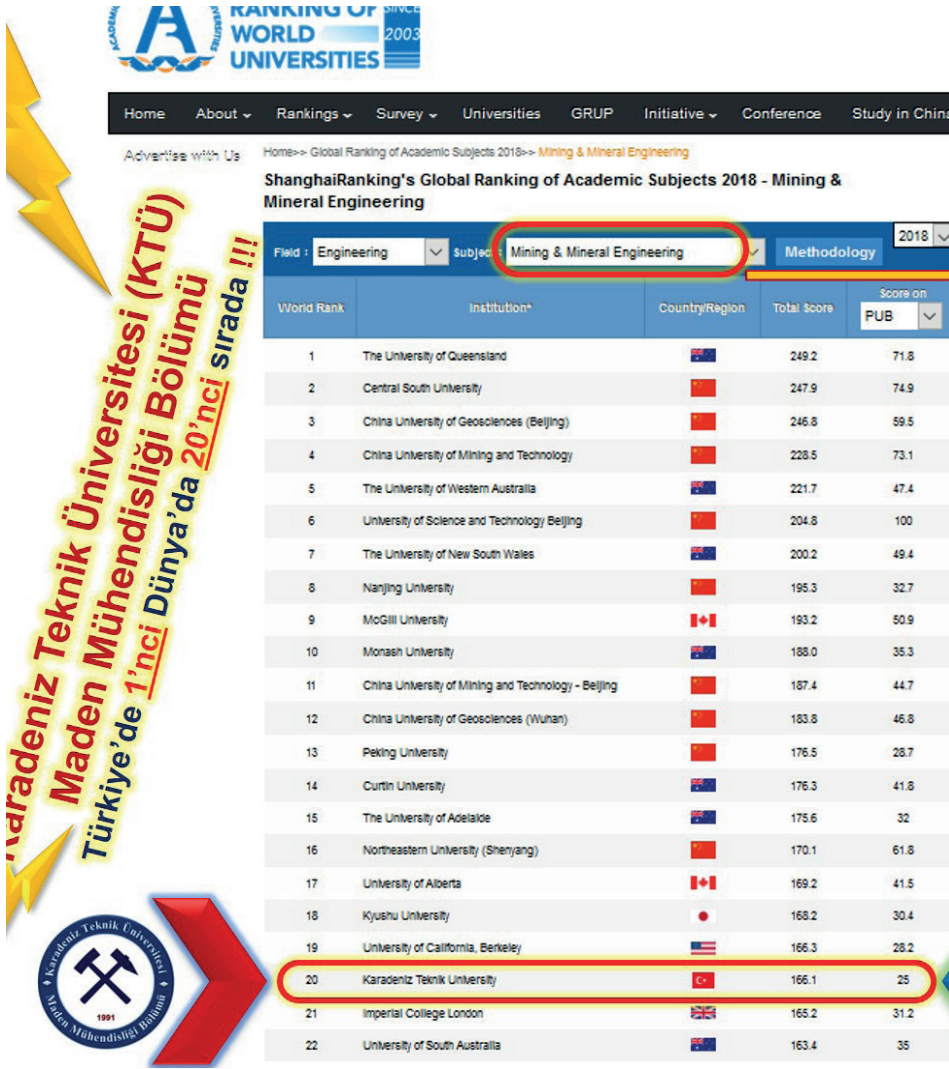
RANKING OF WORLD UNIVERSITIES SINCE 2003

Home | About | Rankings | Survey | Universities | GRUP | Initiative | Conference | Study in China

Advertise with Us

Home>> Global Ranking of Academic Subjects 2018>> Mining & Mineral Engineering

ShanghaiRanking's Global Ranking of Academic Subjects 2018 - Mining & Mineral Engineering

Field : Engineering Subject : Mining & Mineral Engineering Methodology 2018

| World Rank | Institution* | Country/Region | Total Score | Score on PUB |
|---|---|---|---|---|
| 1 | The University of Queensland | | 249.2 | 71.8 |
| 2 | Central South University | | 247.9 | 74.9 |
| 3 | China University of Geosciences (Beijing) | | 246.8 | 59.5 |
| 4 | China University of Mining and Technology | | 228.5 | 73.1 |
| 5 | The University of Western Australia | | 221.7 | 47.4 |
| 6 | University of Science and Technology Beijing | | 204.8 | 100 |
| 7 | The University of New South Wales | | 200.2 | 49.4 |
| 8 | Nanjing University | | 195.3 | 32.7 |
| 9 | McGill University | | 193.2 | 50.9 |
| 10 | Monash University | | 188.0 | 35.3 |
| 11 | China University of Mining and Technology - Beijing | | 187.4 | 44.7 |
| 12 | China University of Geosciences (Wuhan) | | 183.8 | 46.8 |
| 13 | Peking University | | 176.5 | 28.7 |
| 14 | Curtin University | | 176.3 | 41.8 |
| 15 | The University of Adelaide | | 175.6 | 32 |
| 16 | Northeastern University (Shenyang) | | 170.1 | 61.8 |
| 17 | University of Alberta | | 169.2 | 41.5 |
| 18 | Kyushu University | | 168.2 | 30.4 |
| 19 | University of California, Berkeley | | 166.3 | 28.2 |
| 20 | Karadeniz Teknik University | | 166.1 | 25 |
| 21 | Imperial College London | | 165.2 | 31.2 |
| 22 | University of South Australia | | 163.4 | 35 |

Karadeniz Teknik Üniversitesi (KTÜ) Maden Mühendisliği Bölümü Türkiye'de 1'nci Dünya'da 20'nci sırada !!!

Karadeniz Teknik Üniversitesi Maden Mühendisliği Bölümü 1991